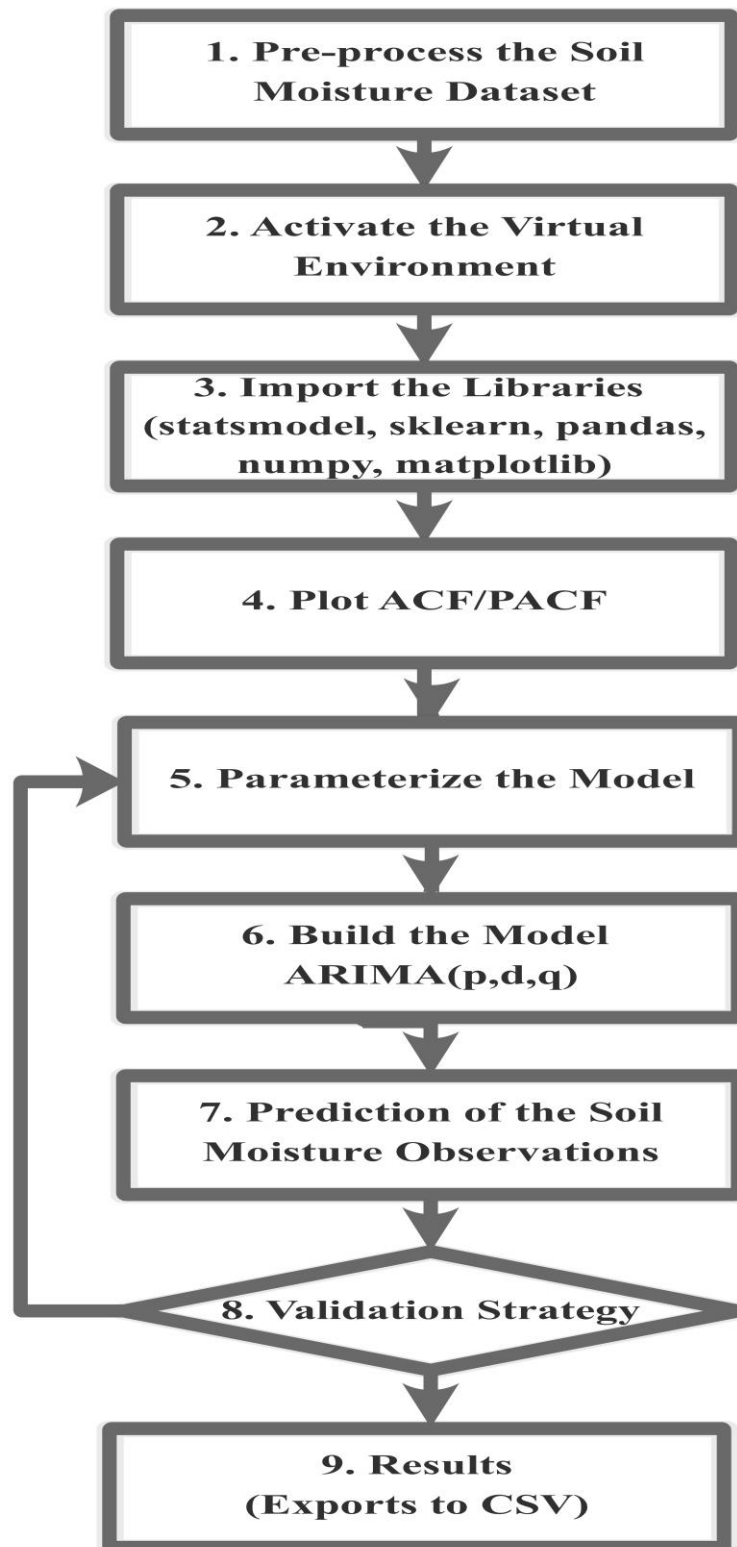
1. Pre-process the Soil Moisture Dataset

2. Activate the Virtual Environment

3. Import the Libraries (statsmodel, sklearn, pandas, numpy, matplotlib)

4. Plot ACF/PACF

5. Parameterize the Model

6. Build the Model ARIMA(p,d,q)

7. Prediction of the Soil Moisture Observations

8. Validation Strategy

9. Results (Exports to CSV)